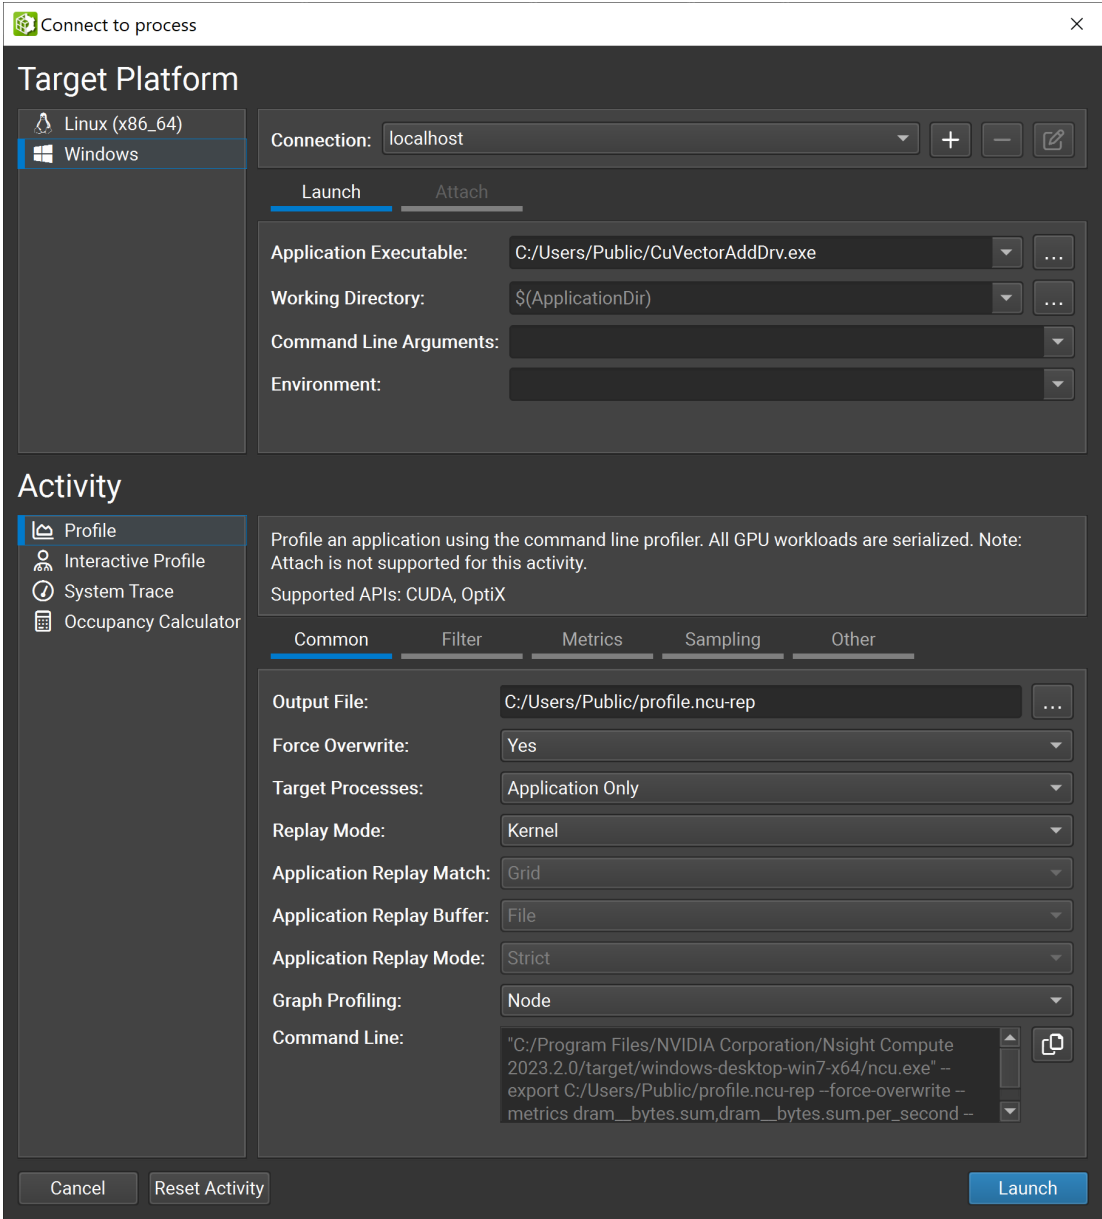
Connect to process

Target Platform

Linux (x86_64)
Windows

Connection: localhost

Launch Attach

Application Executable: C:/Users/Public/CuVectorAddDrv.exe ...
Working Directory: $(ApplicationDir) ...
Command Line Arguments:
Environment:

Activity

Profile
Interactive Profile
System Trace
Occupancy Calculator

Profile an application using the command line profiler. All GPU workloads are serialized. Note: Attach is not supported for this activity.
Supported APIs: CUDA, OptiX

Common Filter Metrics Sampling Other

Output File: C:/Users/Public/profile.ncu-rep ...
Force Overwrite: Yes
Target Processes: Application Only
Replay Mode: Kernel
Application Replay Match: Grid
Application Replay Buffer: File
Application Replay Mode: Strict
Graph Profiling: Node
Command Line: "C:/Program Files/NVIDIA Corporation/Nsight Compute 2023.2.0/target/windows-desktop-win7-x64/ncu.exe" --export C:/Users/Public/profile.ncu-rep --force-overwrite --metrics dram__bytes.sum,dram__bytes.sum.per_second --

Cancel Reset Activity Launch